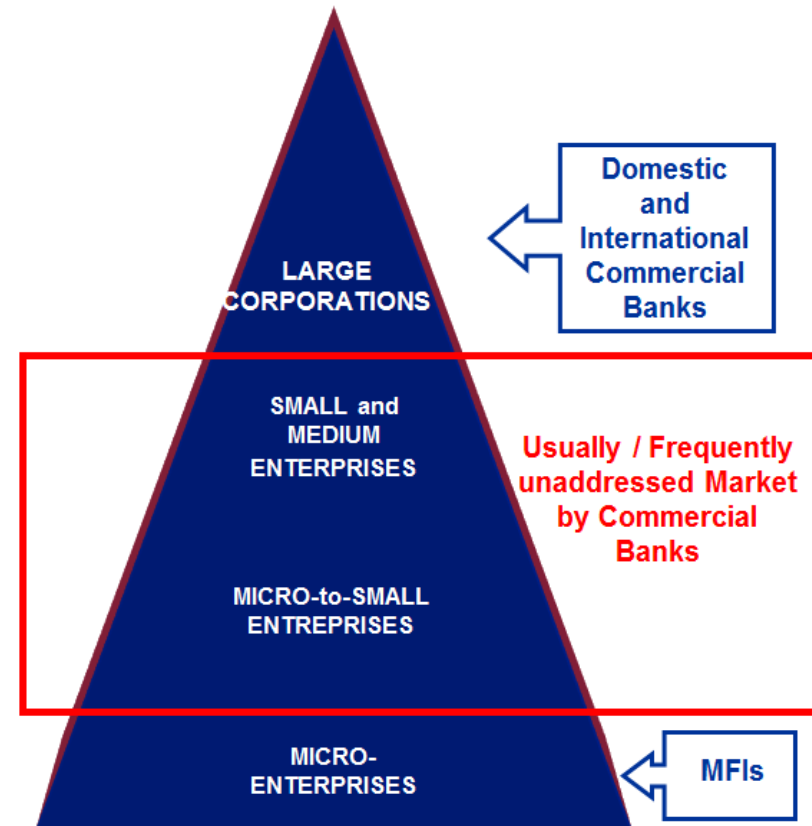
Domestic and International Commercial Banks

LARGE CORPORATIONS

SMALL and MEDIUM ENTERPRISES

Usually / Frequently unaddressed Market by Commercial Banks

MICRO-to-SMALL ENTREPRISES

MICRO-ENTERPRISES

MFIs